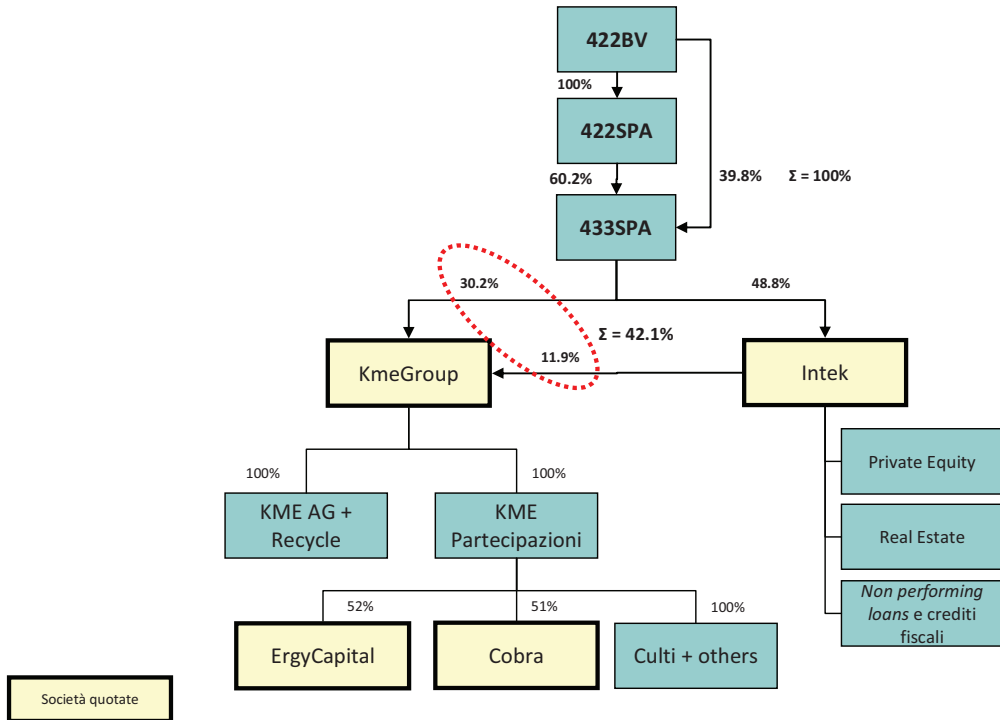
422BV

100%

422SPA

60.2%

39.8% Σ = 100%

433SPA

30.2%

48.8%

Σ = 42.1%

11.9%

KmeGroup

Intek

Private Equity

Real Estate

*Non performing loans* e crediti fiscali

100%

100%

KME AG + Recycle

KME Partecipazioni

52%

51%

100%

ErgyCapital

Cobra

Culti + others

Società quotate